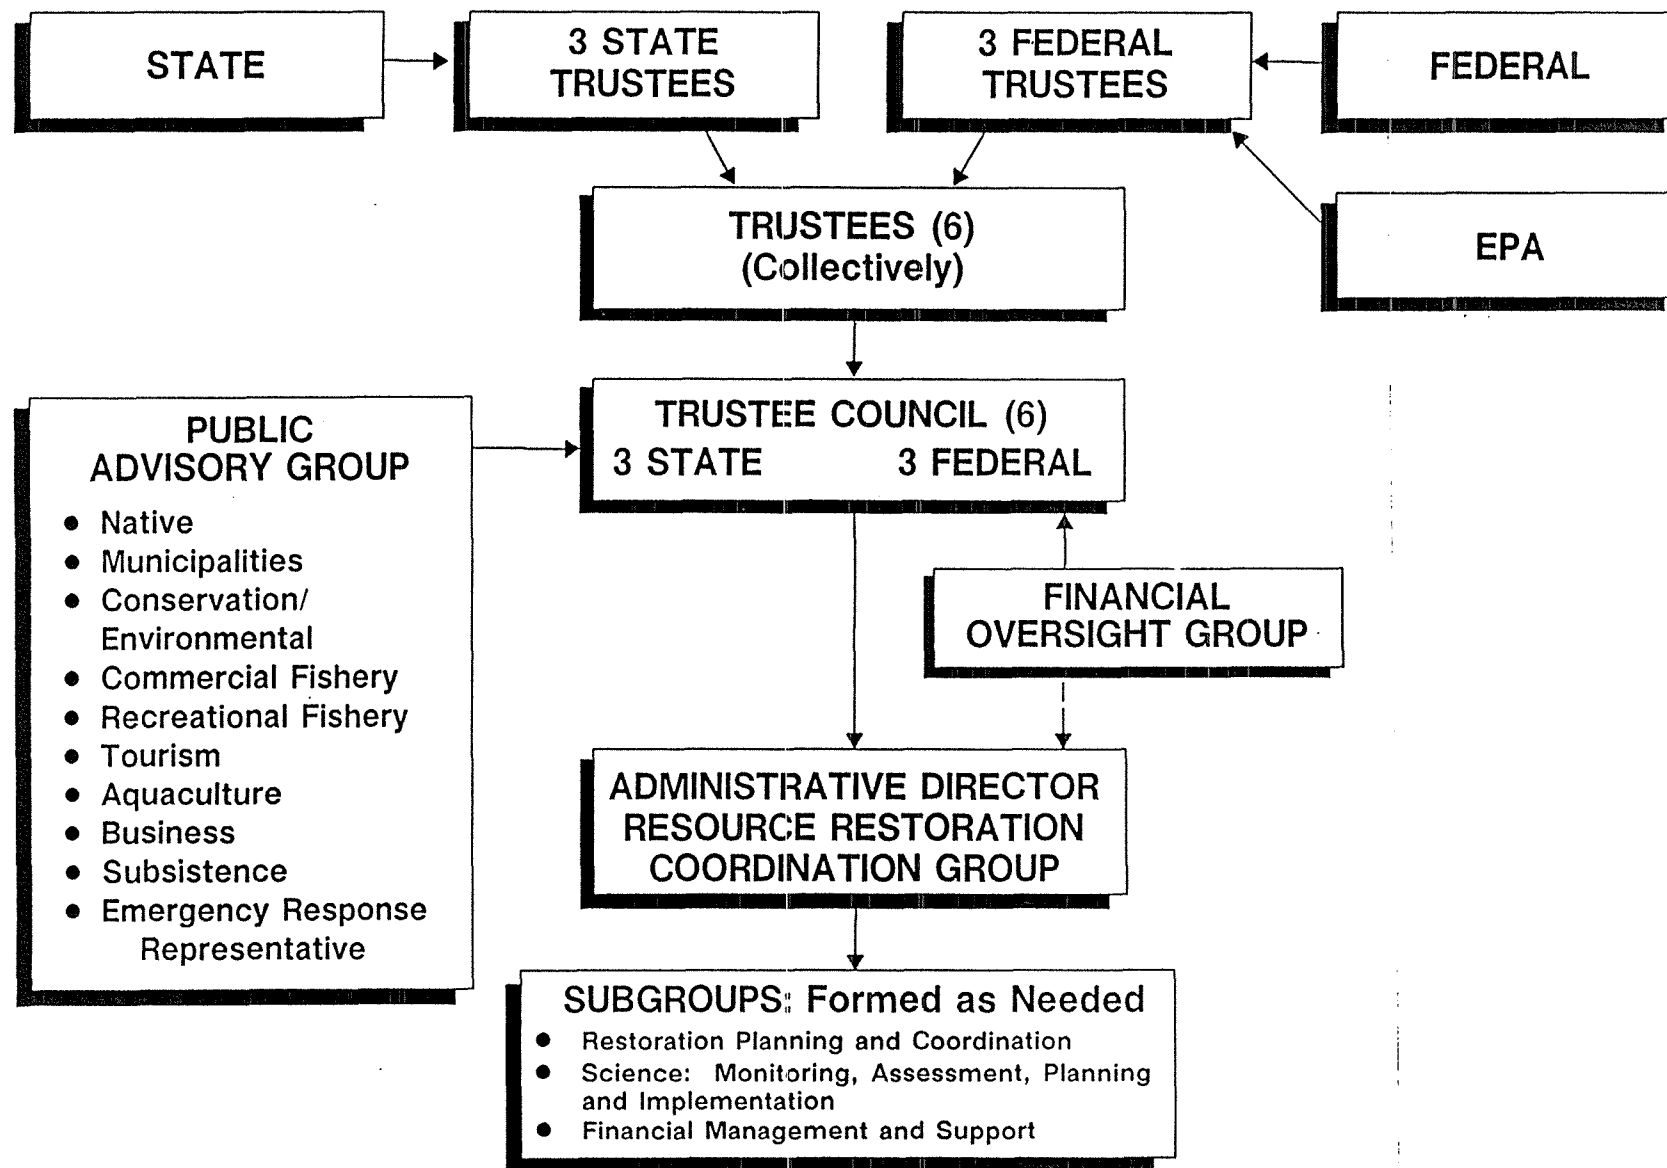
STATE

3 STATE TRUSTEES

3 FEDERAL TRUSTEES

FEDERAL

TRUSTEES (6)
(Collectively)

EPA

PUBLIC ADVISORY GROUP
- Native
- Municipalities
- Conservation/ Environmental
- Commercial Fishery
- Recreational Fishery
- Tourism
- Aquaculture
- Business
- Subsistence
- Emergency Response Representative

TRUSTEE COUNCIL (6)
3 STATE 3 FEDERAL

FINANCIAL OVERSIGHT GROUP

ADMINISTRATIVE DIRECTOR
RESOURCE RESTORATION COORDINATION GROUP

SUBGROUPS: Formed as Needed
- Restoration Planning and Coordination
- Science: Monitoring, Assessment, Planning and Implementation
- Financial Management and Support